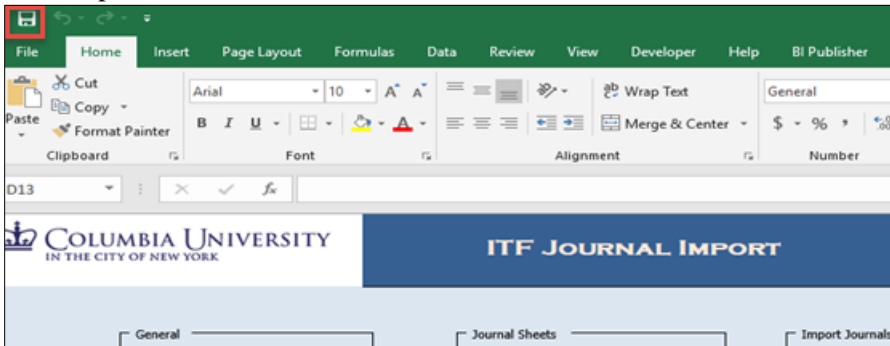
File Home Insert Page Layout Formulas Data Review View Developer Help BI Publisher

Cut
Copy
Paste
Format Painter
Clipboard

Arial 10
B I U
Font

Wrap Text
Merge & Center
Alignment

General
$ % ,
Number

D13
$f_x$

COLUMBIA UNIVERSITY
IN THE CITY OF NEW YORK

ITF JOURNAL IMPORT

General

Journal Sheets

Import Journals